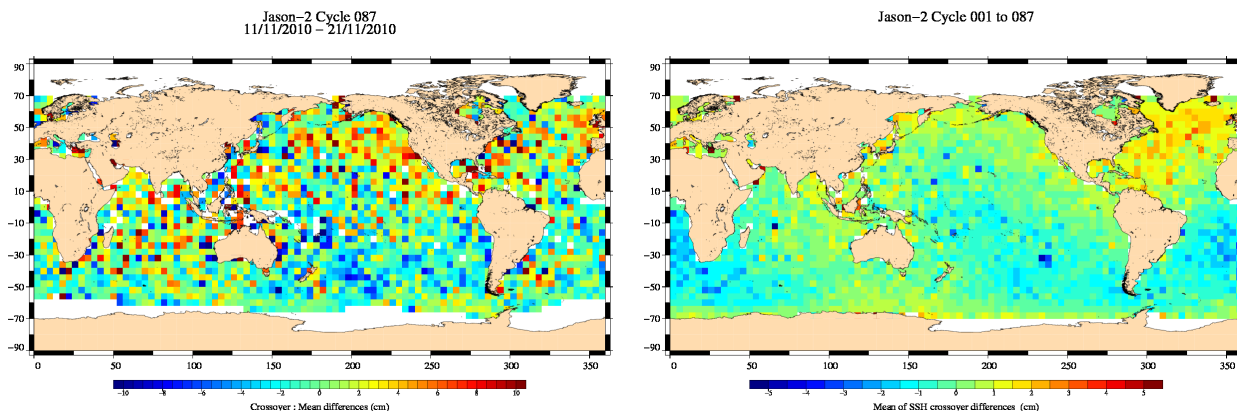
Jason−2 Cycle 087
11/11/2010 − 21/11/2010

90
70
50
30
10
−10
−30
−50
−70
−90

0 50 100 150 200 250 300 350

−10 −8 −6 −4 −2 0 2 4 6 8 10
Crossover : Mean differences (cm)

Jason−2 Cycle 001 to 087

90
70
50
30
10
−10
−30
−50
−70
−90

0 50 100 150 200 250 300 350

−5 −4 −3 −2 −1 0 1 2 3 4 5
Mean of SSH crossover differences (cm)